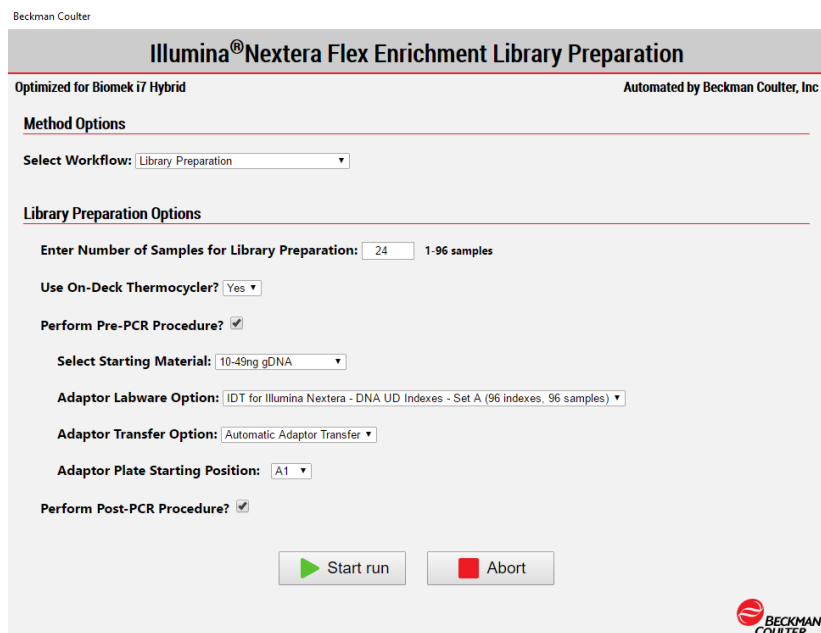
Beckman Coulter

Illumina®Nextera Flex Enrichment Library Preparation

Optimized for Biomek i7 Hybrid

Automated by Beckman Coulter, Inc

Method Options

Select Workflow: Library Preparation

Library Preparation Options

Enter Number of Samples for Library Preparation: 24 1-96 samples

Use On-Deck Thermocycler? Yes

Perform Pre-PCR Procedure?

Select Starting Material: 10-49ng gDNA

Adaptor Labware Option: IDT for Illumina Nextera - DNA UD Indexes - Set A (96 indexes, 96 samples)

Adaptor Transfer Option: Automatic Adaptor Transfer

Adaptor Plate Starting Position: A1

Perform Post-PCR Procedure?

Start run

Abort

BECKMAN COULTER